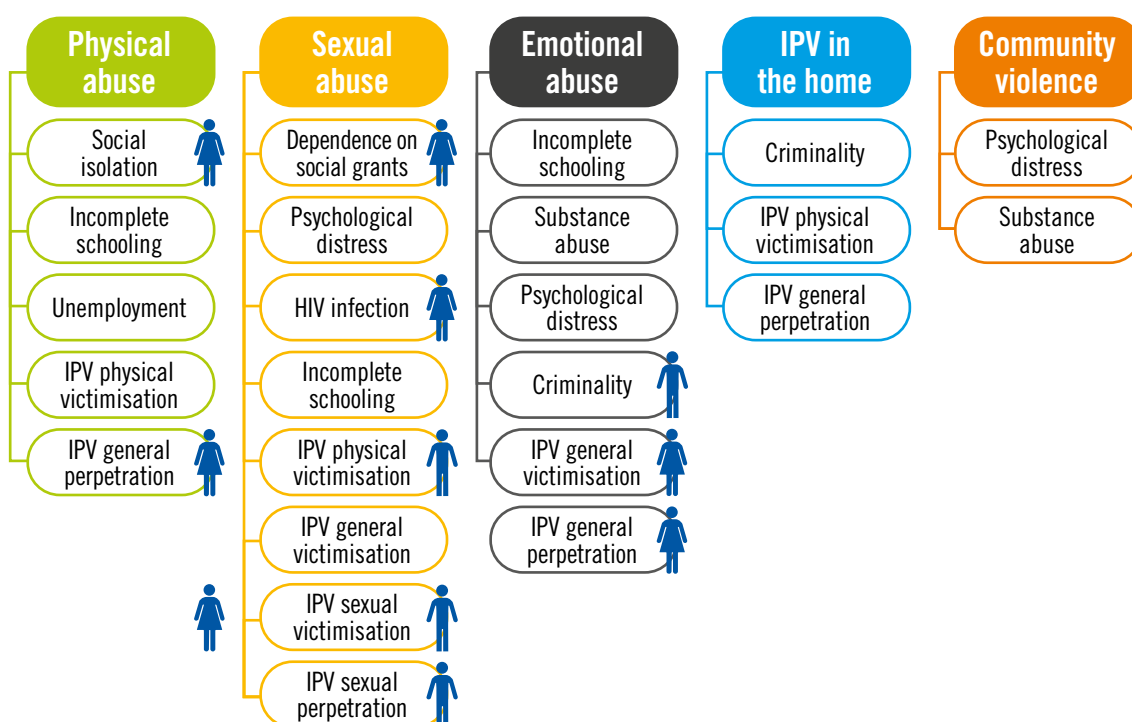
Physical abuse

Social isolation

Incomplete schooling

Unemployment

IPV physical victimisation

IPV general perpetration

Sexual abuse

Dependence on social grants

Psychological distress

HIV infection

Incomplete schooling

IPV physical victimisation

IPV general victimisation

IPV sexual victimisation

IPV sexual perpetration

Emotional abuse

Incomplete schooling

Substance abuse

Psychological distress

Criminality

IPV general victimisation

IPV general perpetration

IPV in the home

Criminality

IPV physical victimisation

IPV general perpetration

Community violence

Psychological distress

Substance abuse